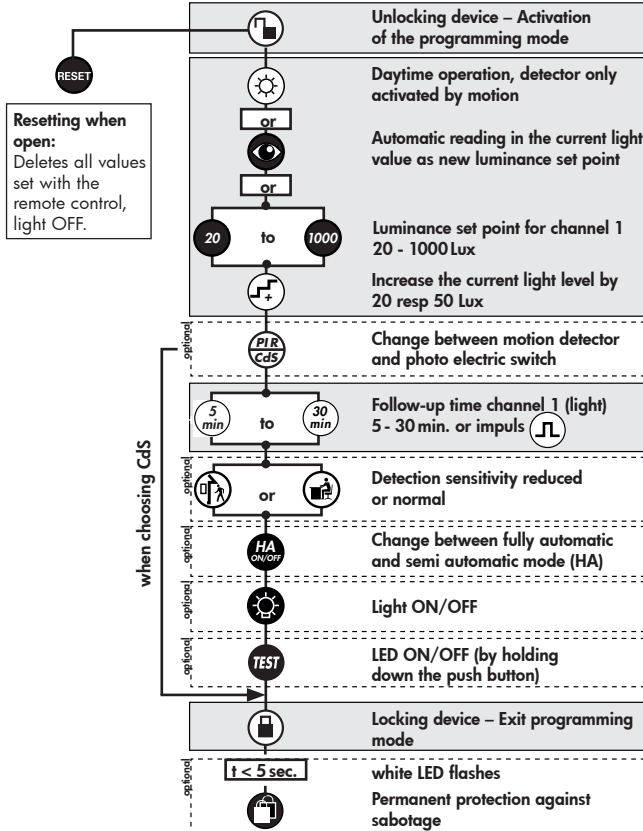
RESET

Resetting when open: Deletes all values set with the remote control, light OFF.

Unlocking device – Activation of the programming mode

Daytime operation, detector only activated by motion

or

Automatic reading in the current light value as new luminance set point

or

20 to 1000

Luminance set point for channel 1 20 - 1000 Lux

Increase the current light level by 20 resp 50 Lux

optional

PIR CdS

Change between motion detector and photo electric switch

when choosing CdS

5 min to 30 min

Follow-up time channel 1 (light) 5 - 30 min. or impuls

optional

or

Detection sensitivity reduced or normal

optional

HA ON/OFF

Change between fully automatic and semi automatic mode (HA)

optional

Light ON/OFF

optional

TEST

LED ON/OFF (by holding down the push button)

Locking device – Exit programming mode

optional

t < 5 sec.

white LED flashes

Permanent protection against sabotage